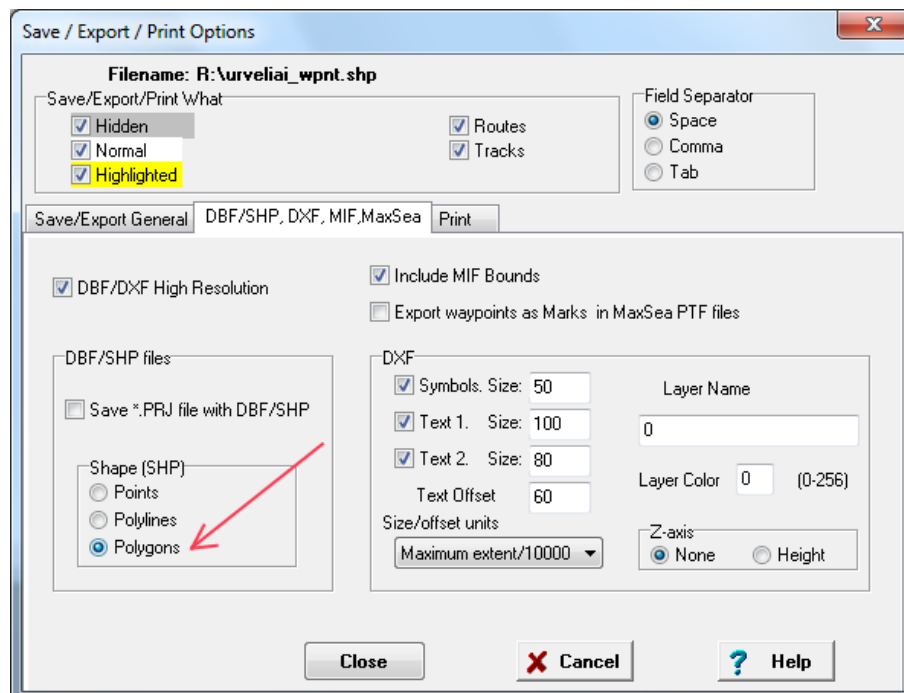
Save / Export / Print Options

Filename: R:\urveliai_wpnt.shp

Save/Export/Print What
Hidden
Normal
Highlighted
Routes
Tracks

Field Separator
Space
Comma
Tab

Save/Export General
DBF/SHP, DXF, MIF,MaxSea
Print

DBF/DXF High Resolution
Include MIF Bounds
Export waypoints as Marks in MaxSea PTF files

DBF/SHP files
Save *.PRJ file with DBF/SHP
Shape (SHP)
Points
Polylines
Polygons

DXF
Symbols. Size: 50
Text 1. Size: 100
Text 2. Size: 80
Text Offset 60
Size/offset units
Maximum extent/10000
Layer Name
0
Layer Color 0 (0-256)
Z-axis
None
Height

Close
Cancel
Help